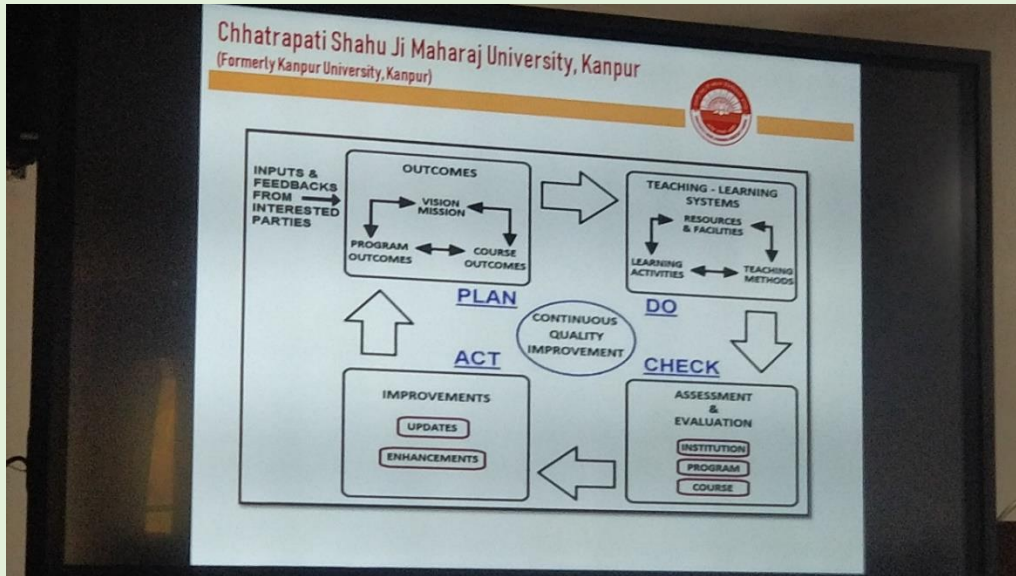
Chhatrapati Shahu Ji Maharaj University, Kanpur
(Formerly Kanpur University, Kanpur)

INPUTS & FEEDBACKS FROM INTERESTED PARTIES

OUTCOMES

VISION MISSION

PROGRAM OUTCOMES

COURSE OUTCOMES

TEACHING - LEARNING SYSTEMS

RESOURCES & FACILITIES

LEARNING ACTIVITIES

TEACHING METHODS

PLAN

DO

CONTINUOUS QUALITY IMPROVEMENT

ACT

CHECK

IMPROVEMENTS

UPDATES

ENHANCEMENTS

ASSESSMENT & EVALUATION

INSTITUTION

PROGRAM

COURSE